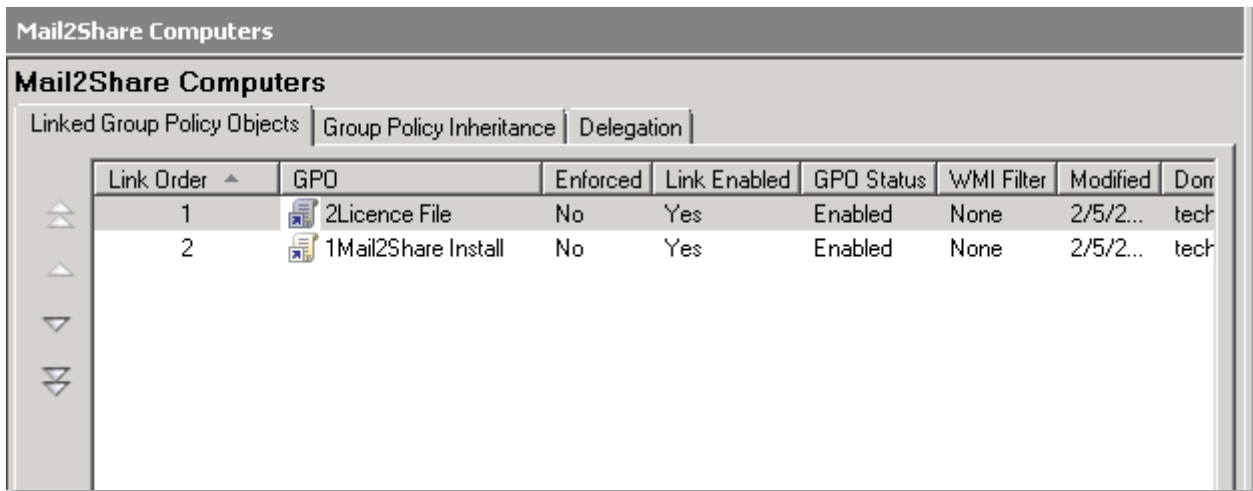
Mail2Share Computers

Mail2Share Computers

Linked Group Policy Objects | Group Policy Inheritance | Delegation

| Link Order | GPO | Enforced | Link Enabled | GPO Status | WMI Filter | Modified | Dom |
|---|---|---|---|---|---|---|---|
| 1 | 2Licence File | No | Yes | Enabled | None | 2/5/2... | tech |
| 2 | 1Mail2Share Install | No | Yes | Enabled | None | 2/5/2... | tech |